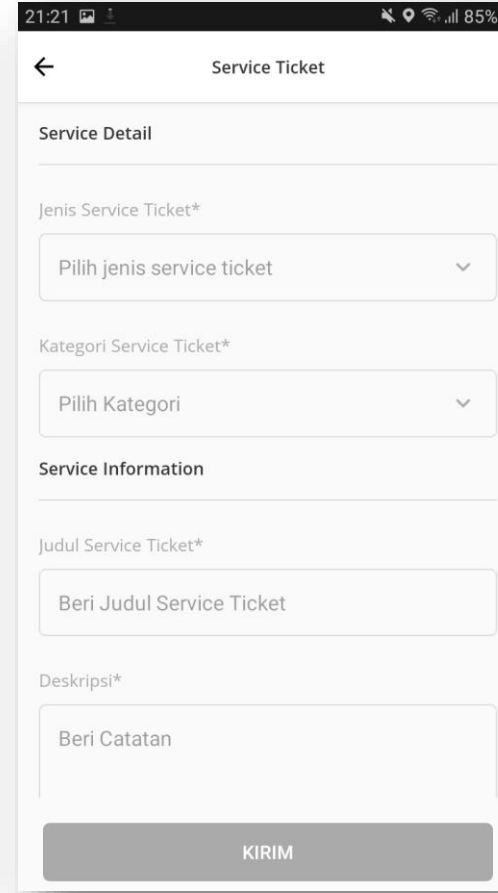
21:21 85%

←
Service Ticket

Service Detail

Jenis Service Ticket*

Pilih jenis service ticket

Kategori Service Ticket*

Pilih Kategori

Service Information

Judul Service Ticket*

Beri Judul Service Ticket

Deskripsi*

Beri Catatan

KIRIM